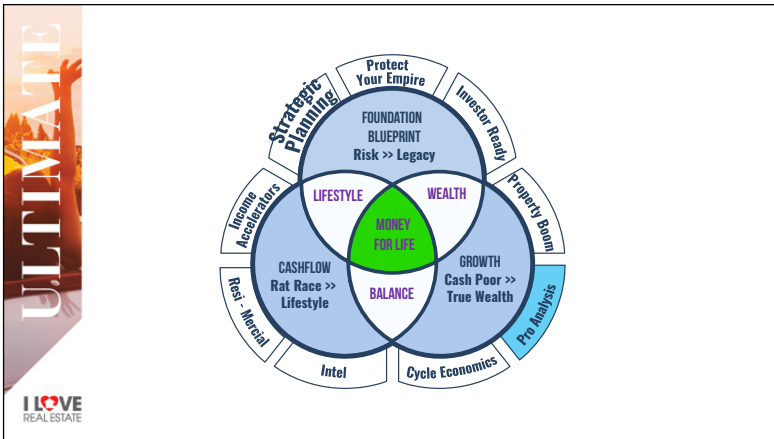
ULTIMATE

Strategic Planning

Protect Your Empire

Investor Ready

Property Boom

Pro Analysis

Cycle Economics

Intel

Resi - Mercial

Income Accelerators

FOUNDATION BLUEPRINT Risk >> Legacy

LIFESTYLE

WEALTH

MONEY FOR LIFE

CASHFLOW Rat Race >> Lifestyle

BALANCE

GROWTH Cash Poor >> True Wealth

I LOVE REAL ESTATE